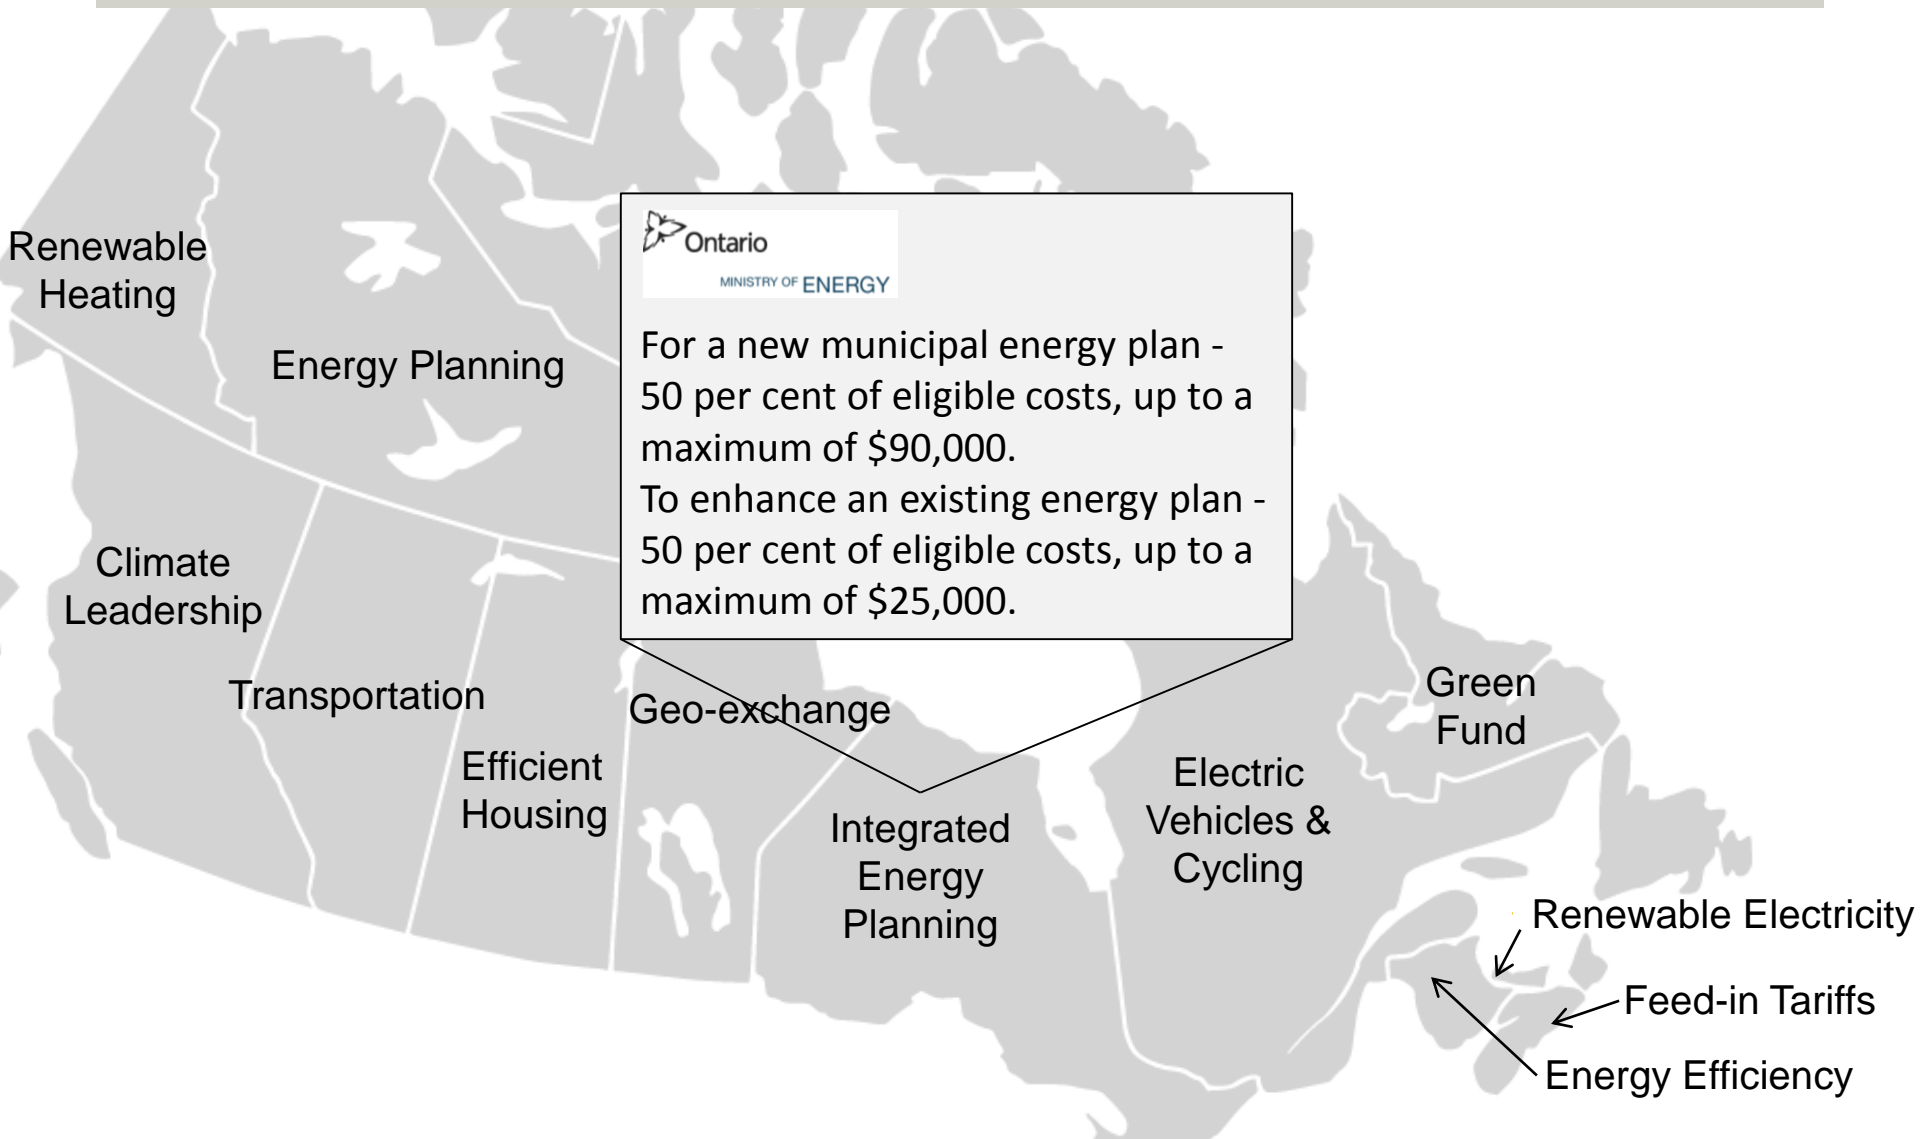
Renewable Heating

Energy Planning

Ontario
MINISTRY OF ENERGY

For a new municipal energy plan - 50 per cent of eligible costs, up to a maximum of \$90,000.
To enhance an existing energy plan - 50 per cent of eligible costs, up to a maximum of \$25,000.

Climate Leadership

Transportation

Efficient Housing

Geo-exchange

Integrated Energy Planning

Electric Vehicles & Cycling

Green Fund

Renewable Electricity

Feed-in Tariffs

Energy Efficiency